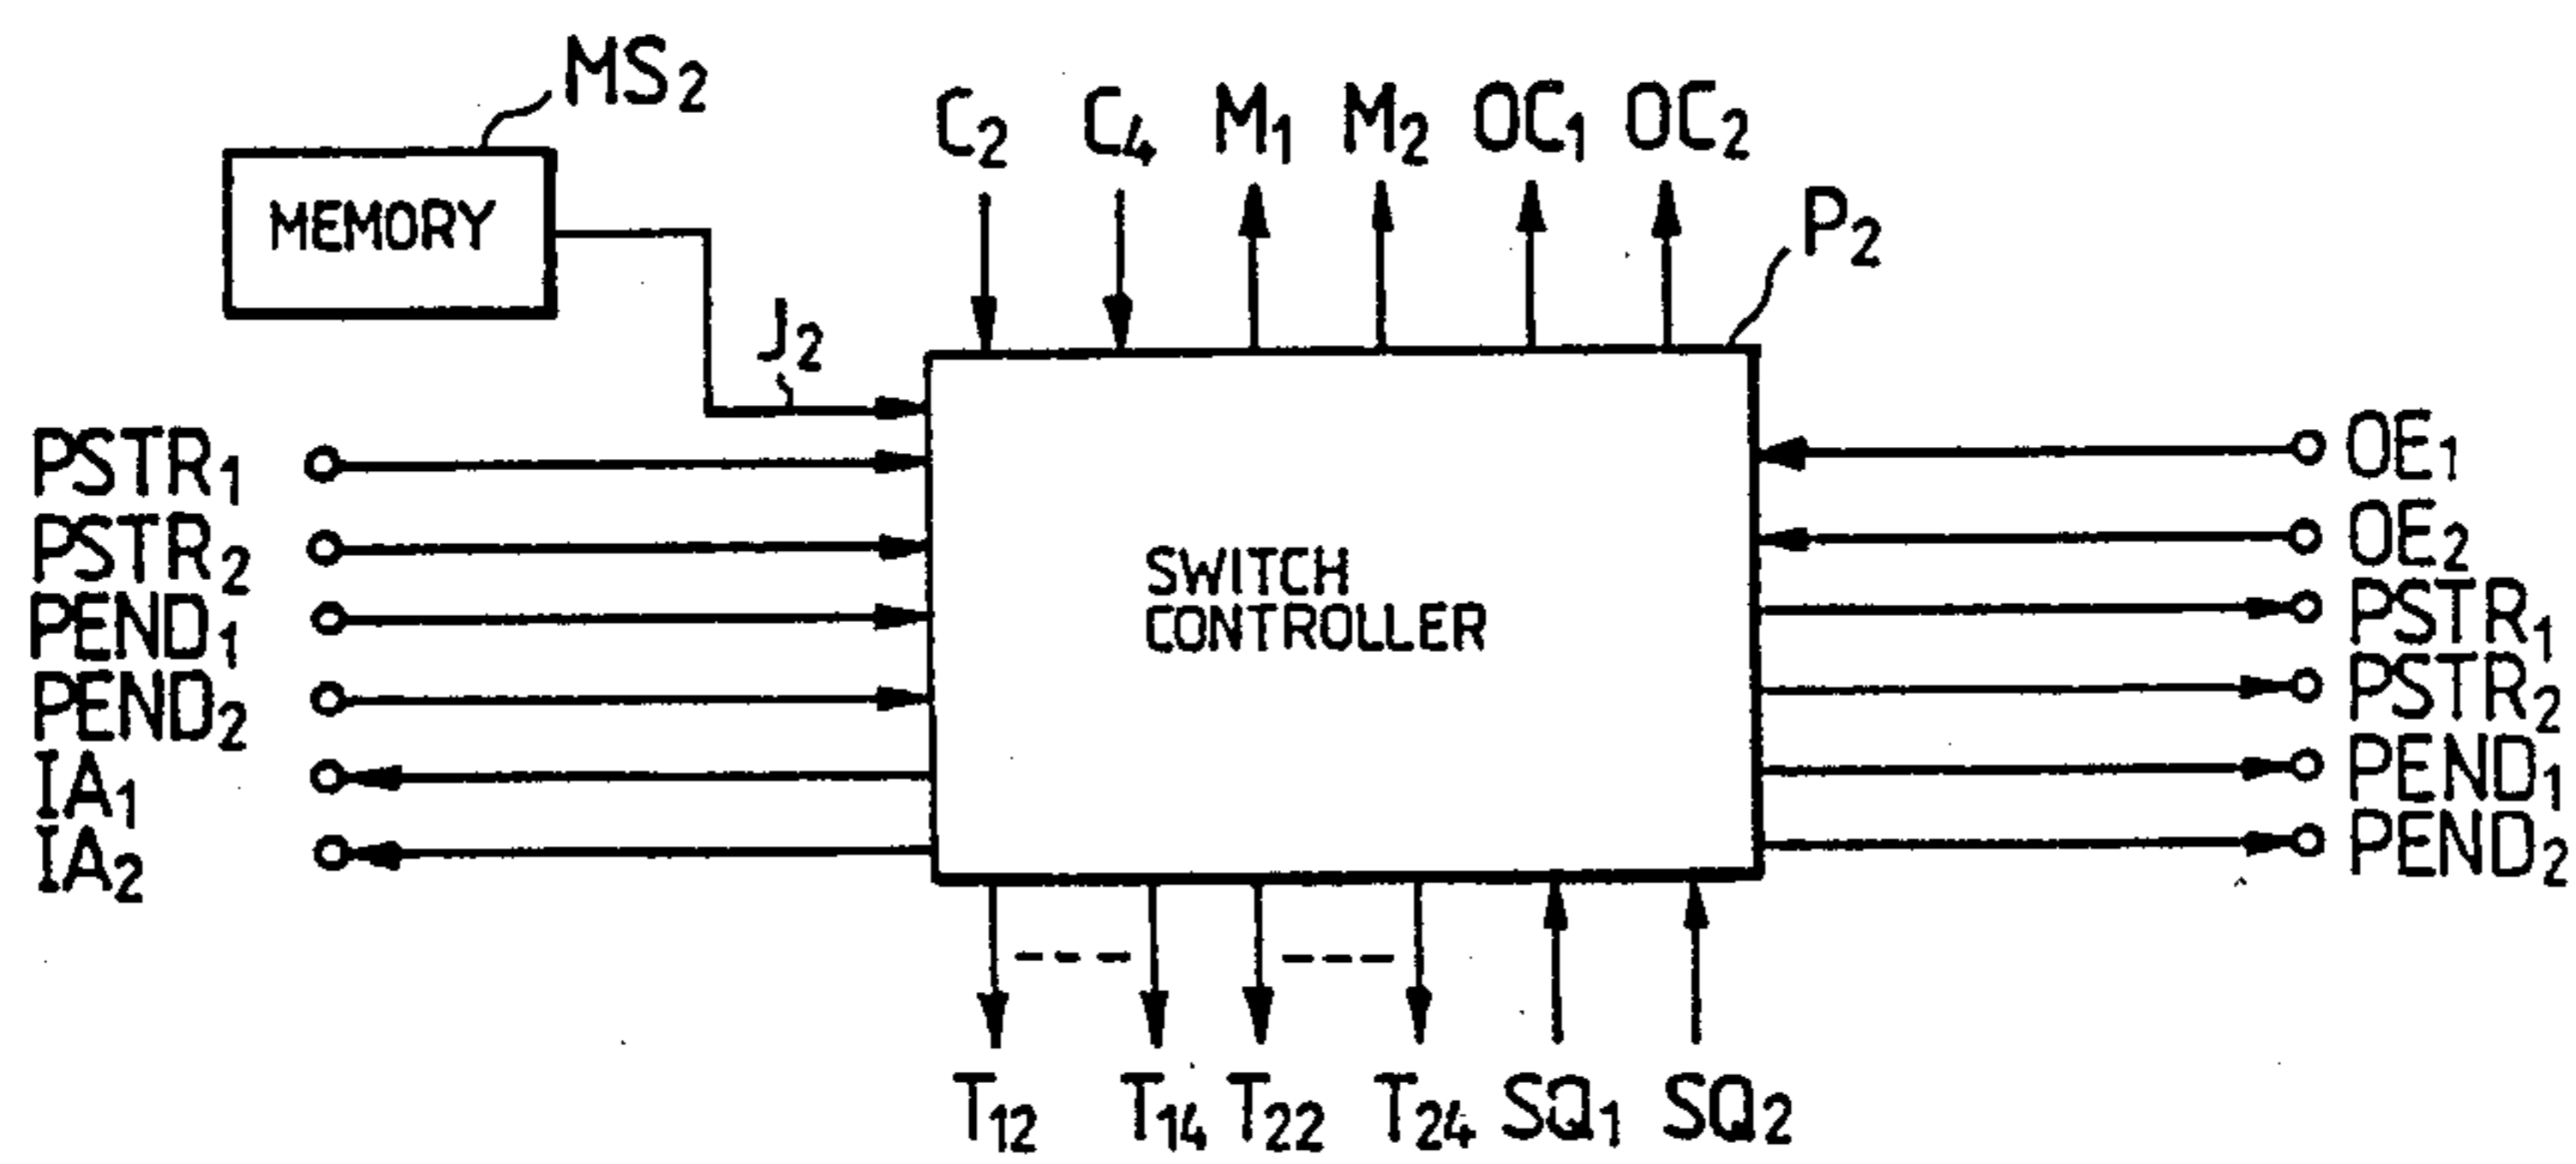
$MS_2$

MEMORY

$C_2$ $C_4$ $M_1$ $M_2$ $OC_1$ $OC_2$

$P_2$

$J_2$

$PSTR_1$
$PSTR_2$
$PEND_1$
$PEND_2$
$IA_1$
$IA_2$

SWITCH CONTROLLER

$OE_1$
$OE_2$
$PSTR_1$
$PSTR_2$
$PEND_1$
$PEND_2$

$T_{12}$ $T_{14}$ $T_{22}$ $T_{24}$ $SQ_1$ $SQ_2$